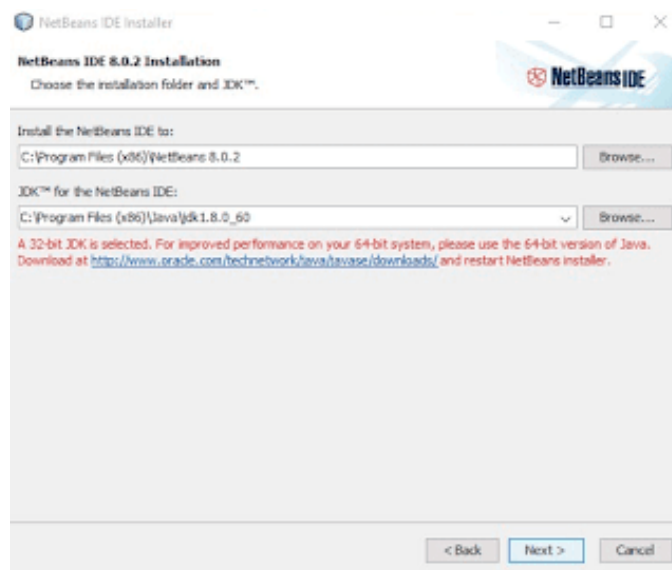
NetBeans IDE Installer

NetBeans IDE 8.0.2 Installation

Choose the installation folder and JDK™.

NetBeans IDE

Install the NetBeans IDE to:

C:\Program Files (x86)\NetBeans 8.0.2

Browse...

JDK™ for the NetBeans IDE:

C:\Program Files (x86)\Java\jdk1.8.0_60

Browse...

A 32-bit JDK is selected. For improved performance on your 64-bit system, please use the 64-bit version of Java. Download at http://www.oracle.com/technetwork/java/javase/downloads/ and restart NetBeans installer.

< Back

Next >

Cancel